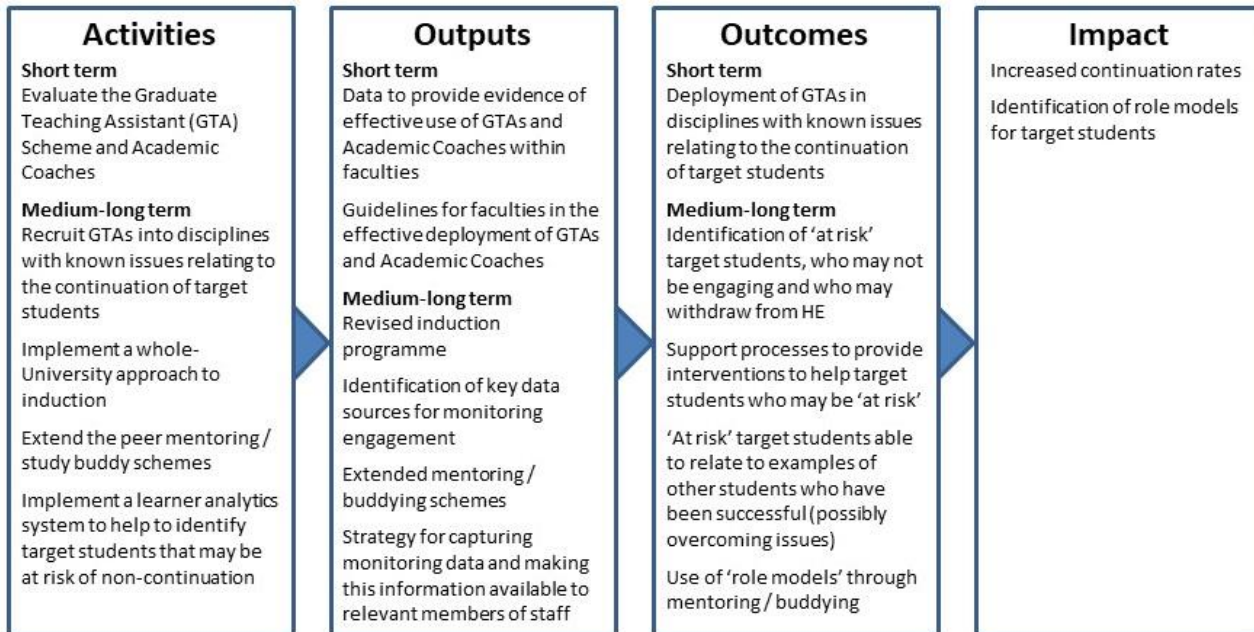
Activities

Short term
Evaluate the Graduate Teaching Assistant (GTA) Scheme and Academic Coaches

Medium-long term
Recruit GTAs into disciplines with known issues relating to the continuation of target students

Implement a whole-University approach to induction

Extend the peer mentoring / study buddy schemes

Implement a learner analytics system to help to identify target students that may be at risk of non-continuation

Outputs

Short term
Data to provide evidence of effective use of GTAs and Academic Coaches within faculties

Guidelines for faculties in the effective deployment of GTAs and Academic Coaches

Medium-long term
Revised induction programme

Identification of key data sources for monitoring engagement

Extended mentoring / buddying schemes

Strategy for capturing monitoring data and making this information available to relevant members of staff

Outcomes

Short term
Deployment of GTAs in disciplines with known issues relating to the continuation of target students

Medium-long term
Identification of 'at risk' target students, who may not be engaging and who may withdraw from HE

Support processes to provide interventions to help target students who may be 'at risk'

'At risk' target students able to relate to examples of other students who have been successful (possibly overcoming issues)

Use of 'role models' through mentoring / buddying

Impact

Increased continuation rates

Identification of role models for target students